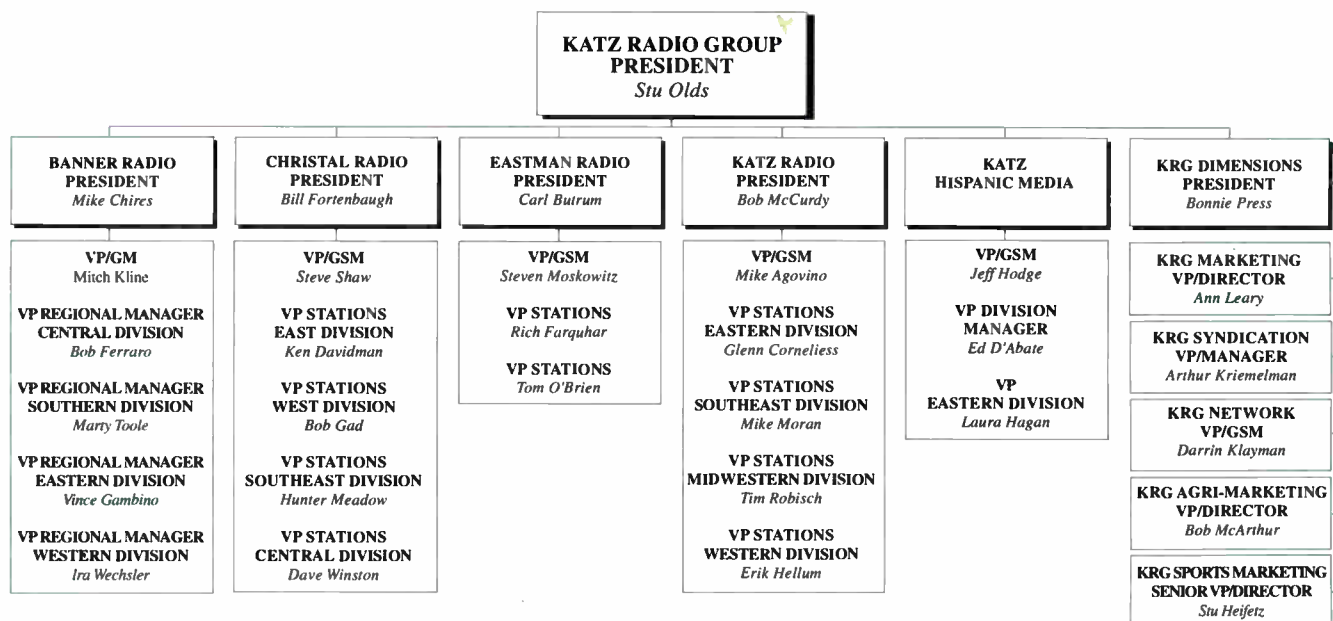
KATZ RADIO GROUP
PRESIDENT
Stu Olds

BANNER RADIO
PRESIDENT
Mike Chires

VP/GM
Mitch Kline

VP REGIONAL MANAGER
CENTRAL DIVISION
Bob Ferraro

VP REGIONAL MANAGER
SOUTHERN DIVISION
Marty Toole

VP REGIONAL MANAGER
EASTERN DIVISION
Vince Gambino

VP REGIONAL MANAGER
WESTERN DIVISION
Ira Wechsler

CHRISTAL RADIO
PRESIDENT
Bill Fortenbaugh

VP/GSM
Steve Shaw

VP STATIONS
EAST DIVISION
Ken Davidman

VP STATIONS
WEST DIVISION
Bob Gad

VP STATIONS
SOUTHEAST DIVISION
Hunter Meadow

VP STATIONS
CENTRAL DIVISION
Dave Winston

EASTMAN RADIO
PRESIDENT
Carl Butrum

VP/GSM
Steven Moskowitz

VP STATIONS
Rich Farquhar

VP STATIONS
Tom O'Brien

KATZ RADIO
PRESIDENT
Bob McCurdy

VP/GSM
Mike Agovino

VP STATIONS
EASTERN DIVISION
Glenn Corneliess

VP STATIONS
SOUTHEAST DIVISION
Mike Moran

VP STATIONS
MIDWESTERN DIVISION
Tim Robisch

VP STATIONS
WESTERN DIVISION
Erik Hellum

KATZ
HISPANIC MEDIA

VP/GSM
Jeff Hodge

VP DIVISION
MANAGER
Ed D'Abate

VP
EASTERN DIVISION
Laura Hagan

KRG DIMENSIONS
PRESIDENT
Bonnie Press

KRG MARKETING
VP/DIRECTOR
Ann Leary

KRG SYNDICATION
VP/MANAGER
Arthur Kriemelman

KRG NETWORK
VP/GSM
Darrin Klayman

KRG AGRI-MARKETING
VP/DIRECTOR
Bob McArthur

KRG SPORTS MARKETING
SENIOR VP/DIRECTOR
Stu Heifetz